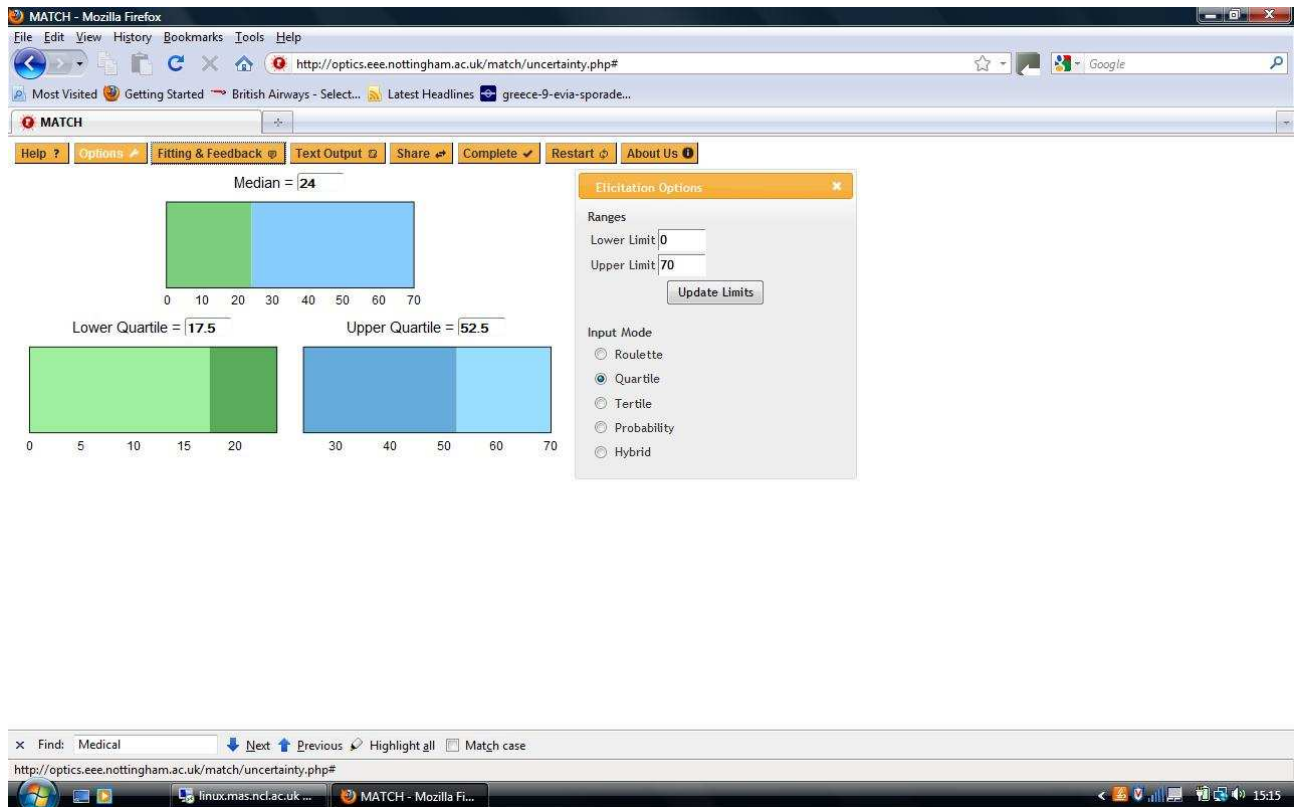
MATCH - Mozilla Firefox

File Edit View History Bookmarks Tools Help

http://optics.eee.nottingham.ac.uk/match/uncertainty.php#

Google

Most Visited Getting Started British Airways - Select... Latest Headlines greece-9-evia-sporade...

MATCH

Help ? Options Fitting & Feedback Text Output Share Complete Restart About Us

Median = 24

0 10 20 30 40 50 60 70

Lower Quartile = 17.5

0 5 10 15 20

Upper Quartile = 52.5

30 40 50 60 70

Elicitation Options

Ranges

Lower Limit 0

Upper Limit 70

Update Limits

Input Mode

Roulette

Quartile

Tertile

Probability

Hybrid

× Find: Medical Next Previous Highlight all Match case

http://optics.eee.nottingham.ac.uk/match/uncertainty.php#

linux.mas.ncl.ac.uk ... MATCH - Mozilla Fi...

15:15